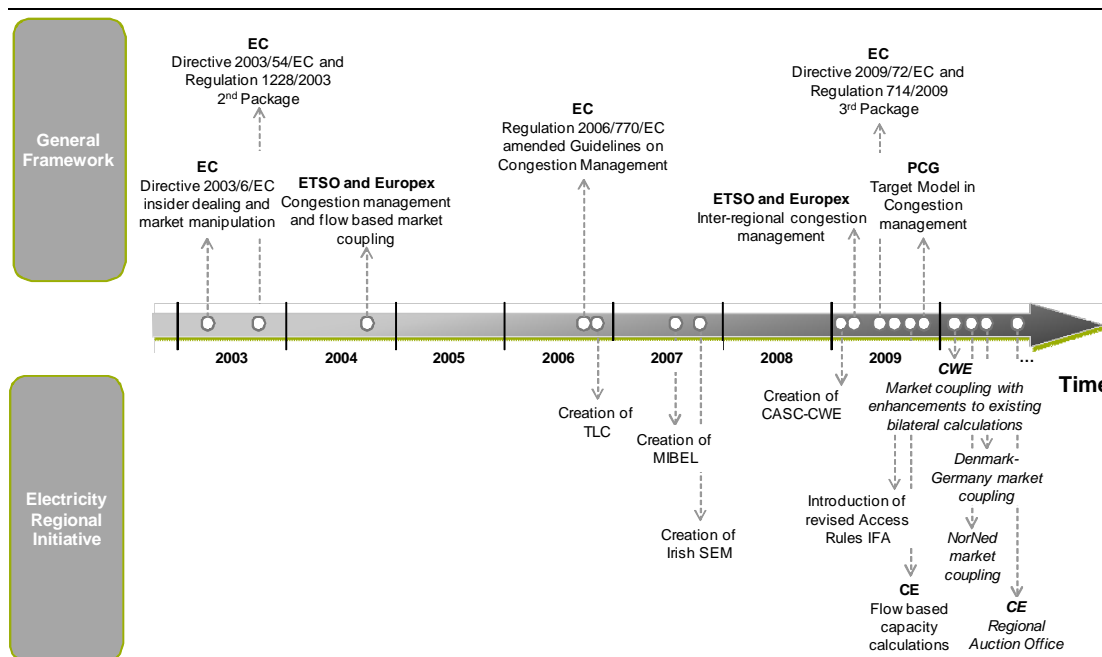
General Framework

EC
Directive 2003/54/EC and Regulation 1228/2003
2nd Package

EC
Directive 2003/6/EC insider dealing and market manipulation

ETSO and Europex
Congestion management and flow based market coupling

EC
Regulation 2006/770/EC amended Guidelines on Congestion Management

ETSO and Europex
Inter-regional congestion management

EC
Directive 2009/72/EC and Regulation 714/2009
3rd Package

PCG
Target Model in Congestion management

2003 | 2004 | 2005 | 2006 | 2007 | 2008 | 2009 | ...

Time

Electricity Regional Initiative

Creation of TLC

Creation of MIBEL

Creation of Irish SEM

Creation of CASC-CWE

Introduction of revised Access Rules IFA

CE
Flow based capacity calculations

CWE
Market coupling with enhancements to existing bilateral calculations

Denmark-Germany market coupling

NorNed market coupling

CE
Regional Auction Office